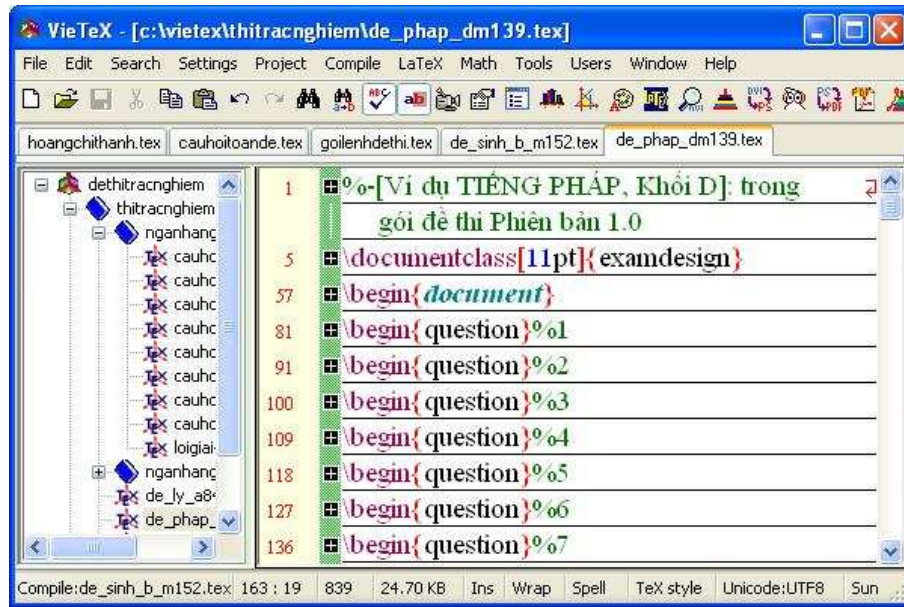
VieTeX - [c:\vietex\thitracnghiem\de_phap_dm139.tex]

File Edit Search Settings Project Compile LaTeX Math Tools Users Window Help

hoangchithanh.tex | cauhoitoande.tex | goilenhdethi.tex | de_sinh_b_m152.tex | de_phap_dm139.tex

dethitracnghiem
thitracnghiem
nganhang
cauhc
cauhc
cauhc
cauhc
cauhc
cauhc
cauhc
cauhc
loigiai
nganhang
de_ly_a8
de_phap_

1 %-[Ví dụ TIẾNG PHÁP, Khối D]: trong gói đề thi Phiên bản 1.0
5 \documentclass[11pt]{examdesign}
57 \begin{document}
81 \begin{question}%1
91 \begin{question}%2
100 \begin{question}%3
109 \begin{question}%4
118 \begin{question}%5
127 \begin{question}%6
136 \begin{question}%7

Compile:de_sinh_b_m152.tex | 163 : 19 | 839 | 24.70 KB | Ins | Wrap | Spell | TeX style | Unicode:UTF8 | Sun